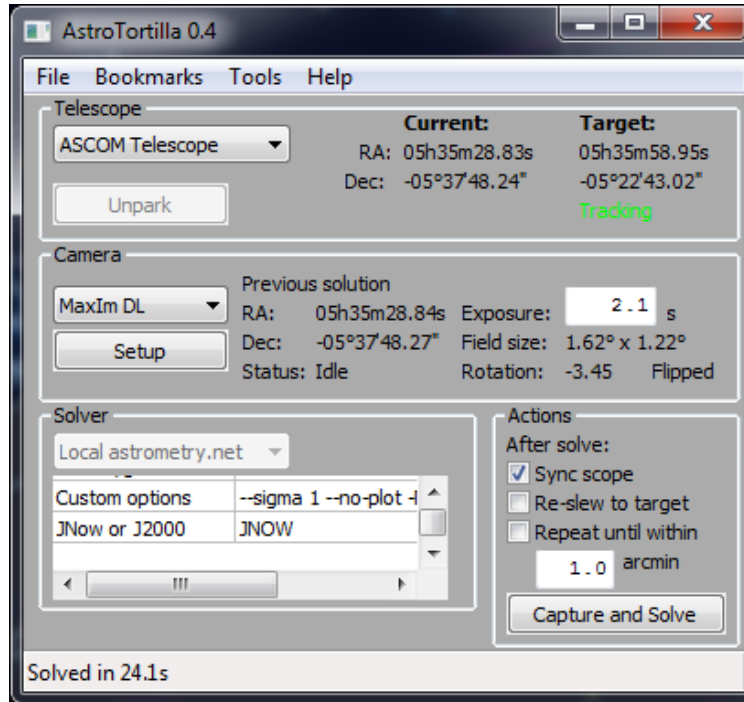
AstroTortilla 0.4

File Bookmarks Tools Help

Telescope
ASCOM Telescope
Unpark

| | Current: | Target: |
|---|---|---|
| RA: | 05h35m28.83s | 05h35m58.95s |
| Dec: | -05°37'48.24" | -05°22'43.02" |

Tracking

Camera
MaxIm DL
Setup

Previous solution
RA: 05h35m28.84s
Dec: -05°37'48.27"
Status: Idle

Exposure: 2.1 s
Field size: 1.62° x 1.22°
Rotation: -3.45 Flipped

Solver
Local astrometry.net

| | |
|---|---|
| Custom options | --sigma 1 --no-plot -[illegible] |
| JNow or J2000 | JNOW |

Actions
After solve:
Sync scope
Re-slew to target
Repeat until within
1.0 arcmin
Capture and Solve

Solved in 24.1s